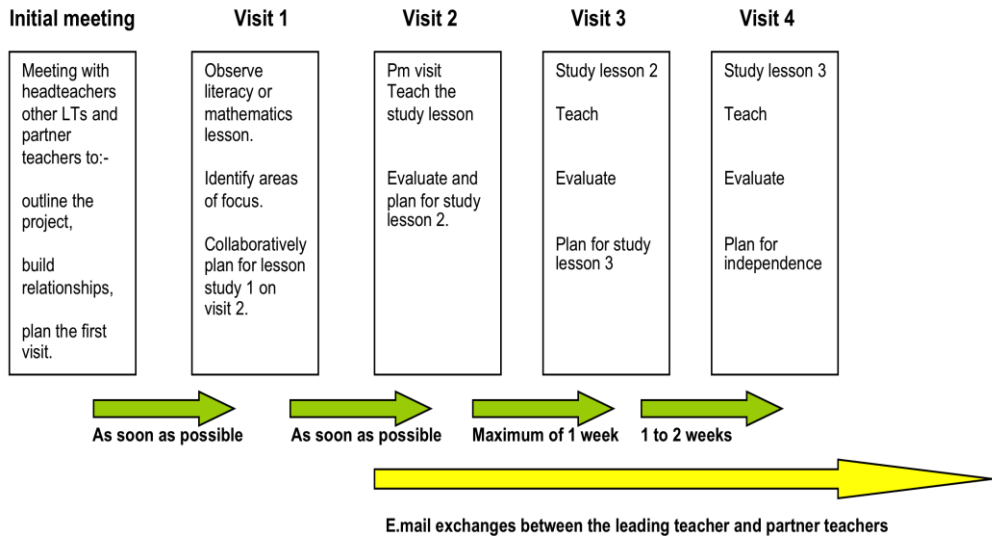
Initial meeting

Meeting with headteachers other LTs and partner teachers to:-

outline the project,

build relationships,

plan the first visit.

Visit 1

Observe literacy or mathematics lesson.

Identify areas of focus.

Collaboratively plan for lesson study 1 on visit 2.

Visit 2

Pm visit Teach the study lesson

Evaluate and plan for study lesson 2.

Visit 3

Study lesson 2

Teach

Evaluate

Plan for study lesson 3

Visit 4

Study lesson 3

Teach

Evaluate

Plan for independence

As soon as possible

As soon as possible

Maximum of 1 week

1 to 2 weeks

E.mail exchanges between the leading teacher and partner teachers